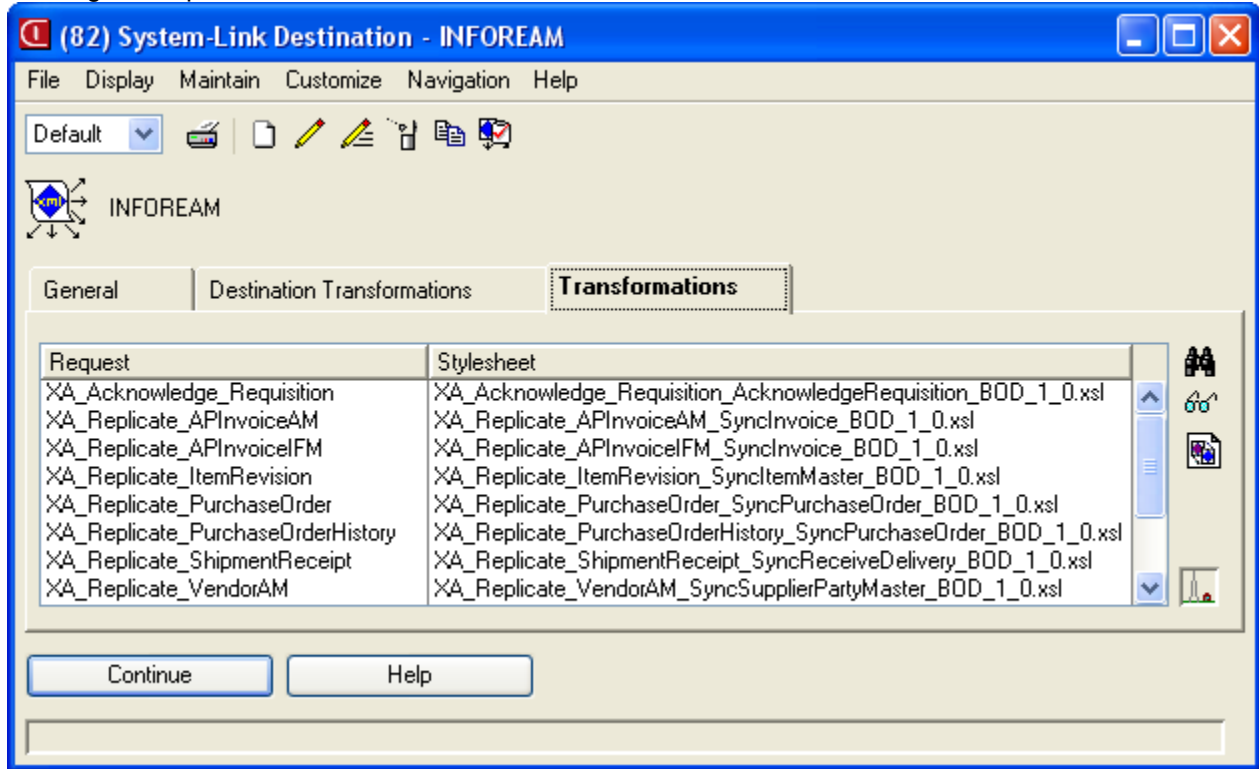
(82) System-Link Destination - INFOREAM

File Display Maintain Customize Navigation Help

Default

INFOREAM

General | Destination Transformations | Transformations

| Request | Stylesheet |
|---|---|
| XA_Acknowledge_Requisition | XA_Acknowledge_Requisition_AcknowledgeRequisition_BOD_1_0.xsl |
| XA_Replicate_APInvoiceAM | XA_Replicate_APInvoiceAM_SyncInvoice_BOD_1_0.xsl |
| XA_Replicate_APInvoiceIFM | XA_Replicate_APInvoiceIFM_SyncInvoice_BOD_1_0.xsl |
| XA_Replicate_ItemRevision | XA_Replicate_ItemRevision_SyncItemMaster_BOD_1_0.xsl |
| XA_Replicate_PurchaseOrder | XA_Replicate_PurchaseOrder_SyncPurchaseOrder_BOD_1_0.xsl |
| XA_Replicate_PurchaseOrderHistory | XA_Replicate_PurchaseOrderHistory_SyncPurchaseOrder_BOD_1_0.xsl |
| XA_Replicate_ShipmentReceipt | XA_Replicate_ShipmentReceipt_SyncReceiveDelivery_BOD_1_0.xsl |
| XA_Replicate_VendorAM | XA_Replicate_VendorAM_SyncSupplierPartyMaster_BOD_1_0.xsl |

Continue | Help